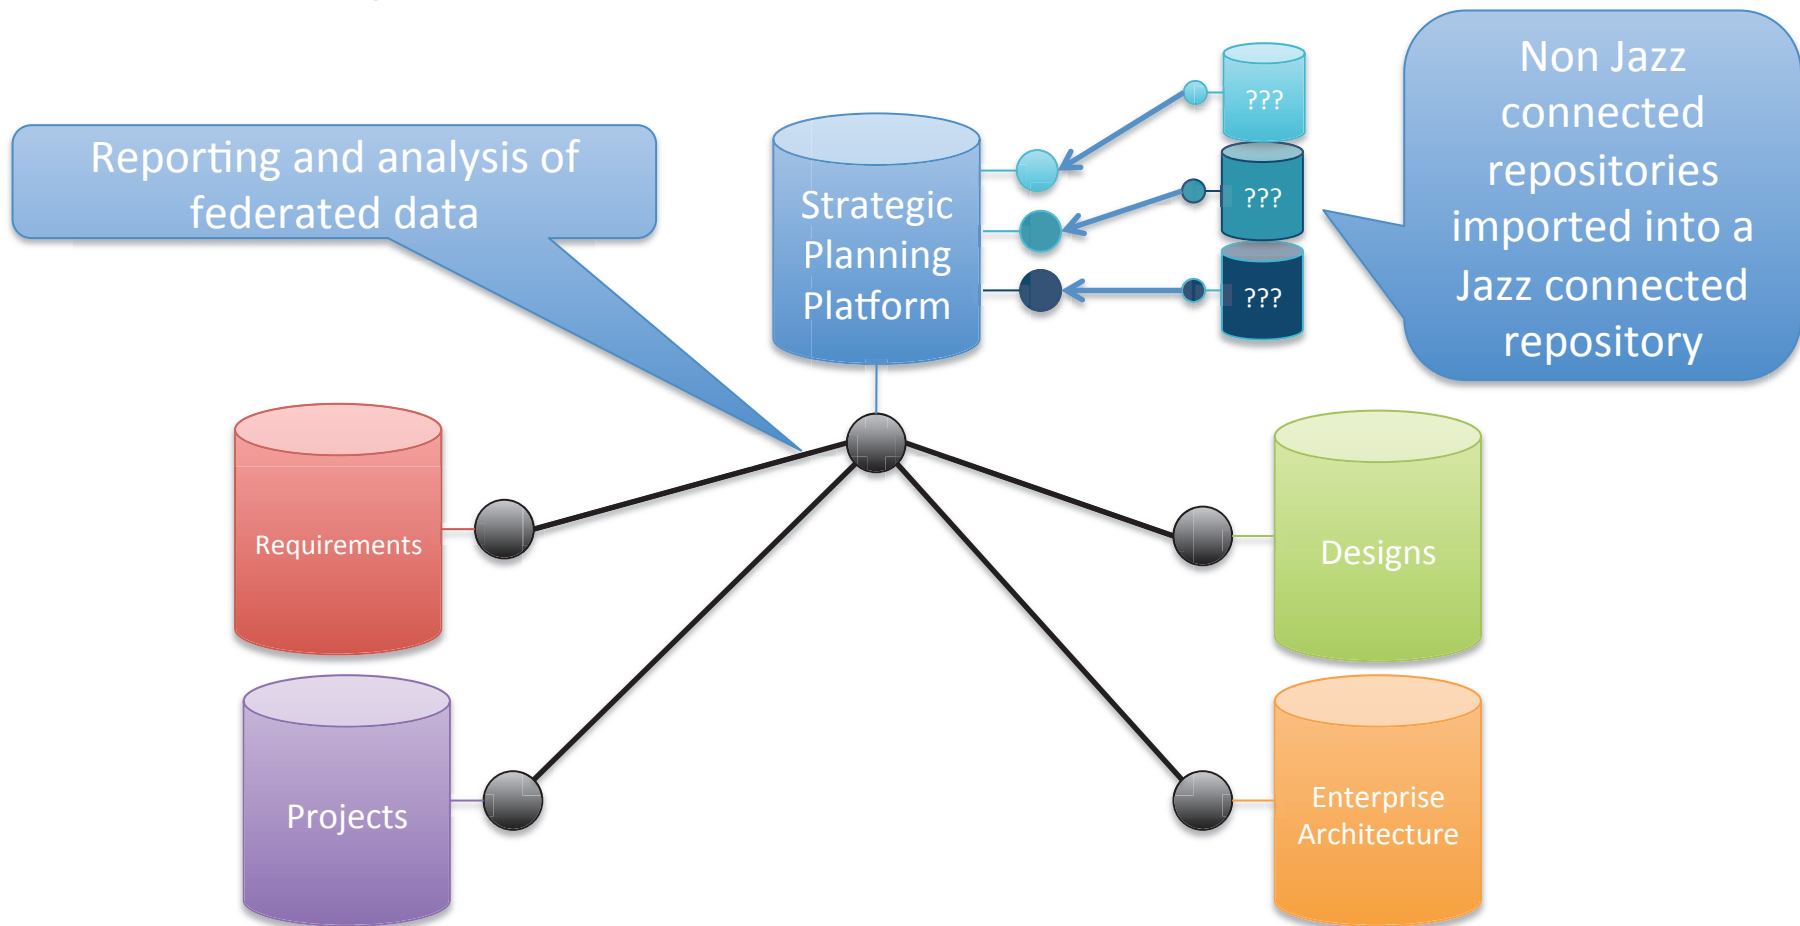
Reporting and analysis of federated data

Strategic Planning Platform

???

???

???

Non Jazz connected repositories imported into a Jazz connected repository

Requirements

Designs

Projects

Enterprise Architecture